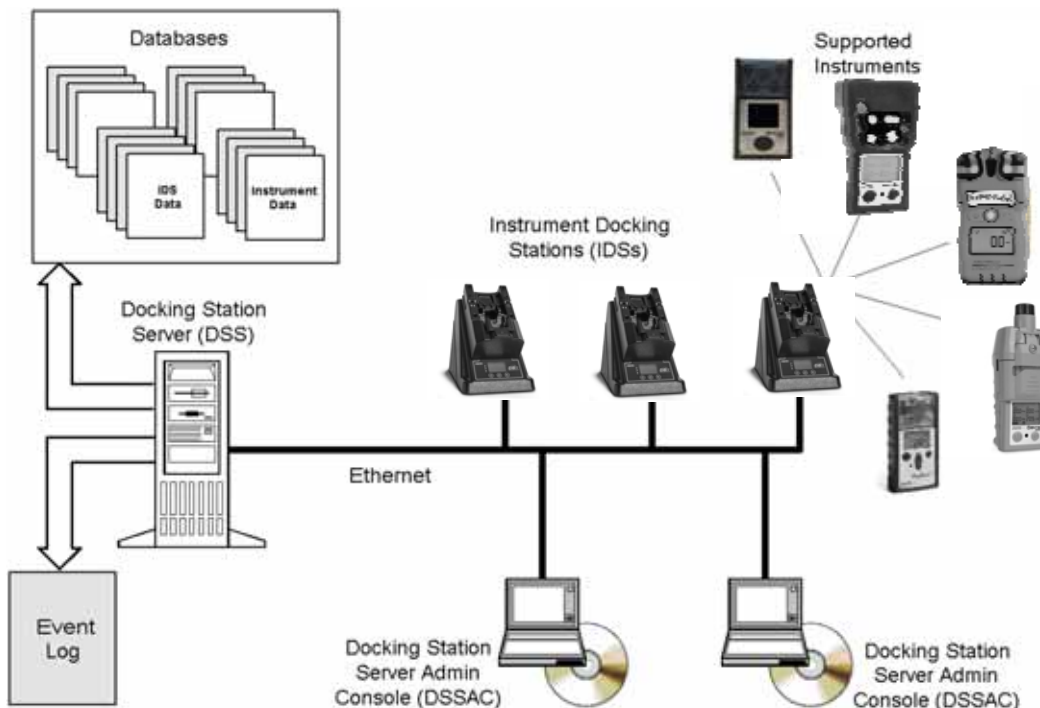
Databases

IDS Data

Instrument Data

Supported Instruments

Instrument Docking Stations (IDSs)

Docking Station Server (DSS)

Ethernet

Event Log

Docking Station Server Admin Console (DSSAC)

Docking Station Server Admin Console (DSSAC)